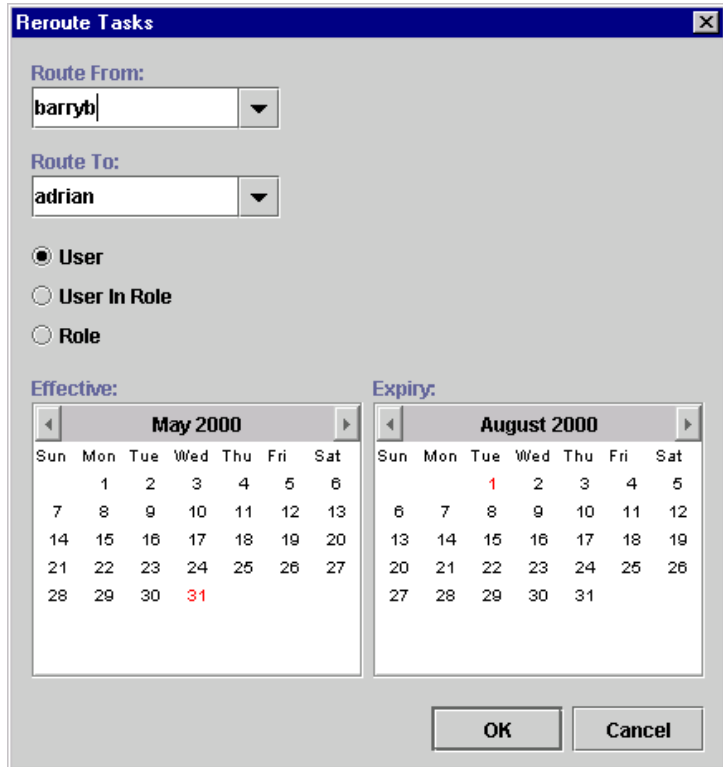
Reroute Tasks

Route From:
barryb

Route To:
adrian

User
User In Role
Role

Effective:

May 2000

| Sun | Mon | Tue | Wed | Thu | Fri | Sat |
|---|---|---|---|---|---|---|
| | 1 | 2 | 3 | 4 | 5 | 6 |
| 7 | 8 | 9 | 10 | 11 | 12 | 13 |
| 14 | 15 | 16 | 17 | 18 | 19 | 20 |
| 21 | 22 | 23 | 24 | 25 | 26 | 27 |
| 28 | 29 | 30 | 31 | | | |

Expiry:

August 2000

| Sun | Mon | Tue | Wed | Thu | Fri | Sat |
|---|---|---|---|---|---|---|
| | | 1 | 2 | 3 | 4 | 5 |
| 6 | 7 | 8 | 9 | 10 | 11 | 12 |
| 13 | 14 | 15 | 16 | 17 | 18 | 19 |
| 20 | 21 | 22 | 23 | 24 | 25 | 26 |
| 27 | 28 | 29 | 30 | 31 | | |

OK
Cancel